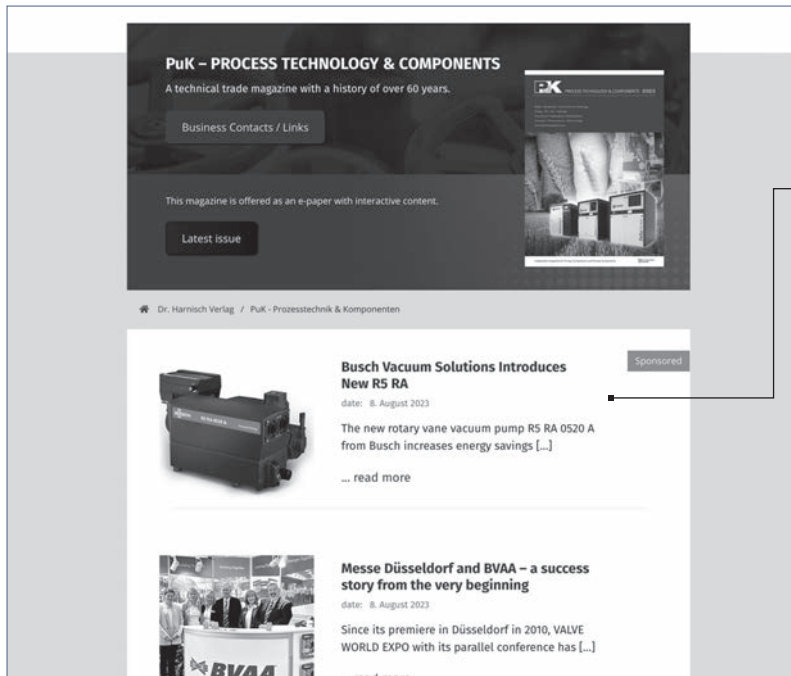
PuK – PROCESS TECHNOLOGY & COMPONENTS

A technical trade magazine with a history of over 60 years.

Business Contacts / Links

This magazine is offered as an e-paper with interactive content.

Latest issue

PK PROCESS TECHNOLOGY & COMPONENTS

Dr. Harnisch Verlag / PuK - Prozesstechnik & Komponenten

Sponsored

Busch Vacuum Solutions Introduces New R5 RA

date: 8. August 2023

The new rotary vane vacuum pump R5 RA 0520 A from Busch increases energy savings [...]

... read more

Messe Düsseldorf and BVAA – a success story from the very beginning

date: 8. August 2023

Since its premiere in Düsseldorf in 2010, VALVE WORLD EXPO with its parallel conference has [...]

BVAA

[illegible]